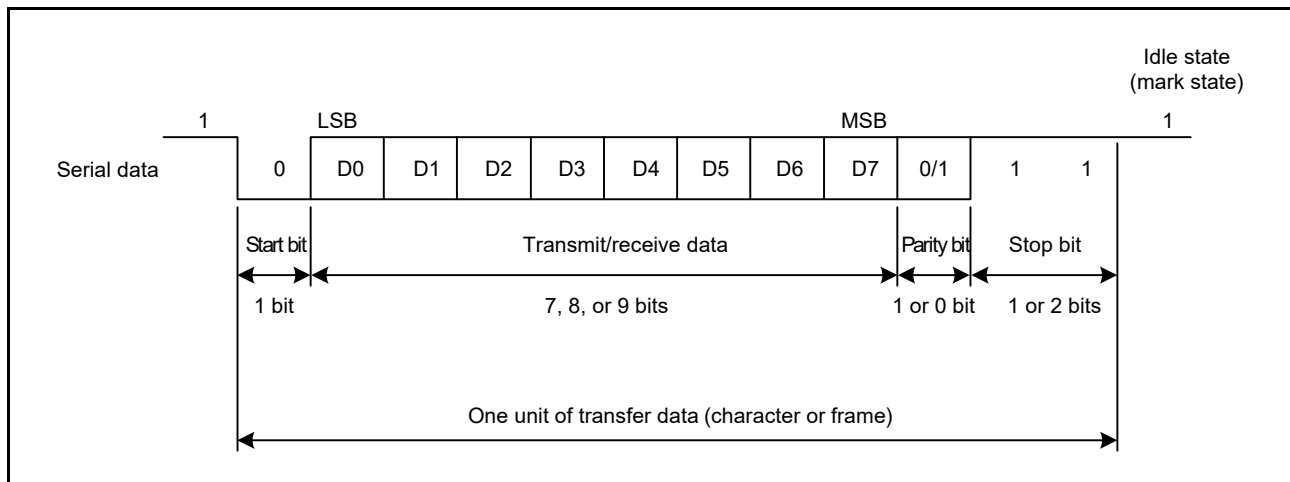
Idle state (mark state)

1

LSB

MSB

1

Serial data

0

D0

D1

D2

D3

D4

D5

D6

D7

0/1

1

1

Start bit

Transmit/receive data

Parity bit

Stop bit

1 bit

7, 8, or 9 bits

1 or 0 bit

1 or 2 bits

One unit of transfer data (character or frame)